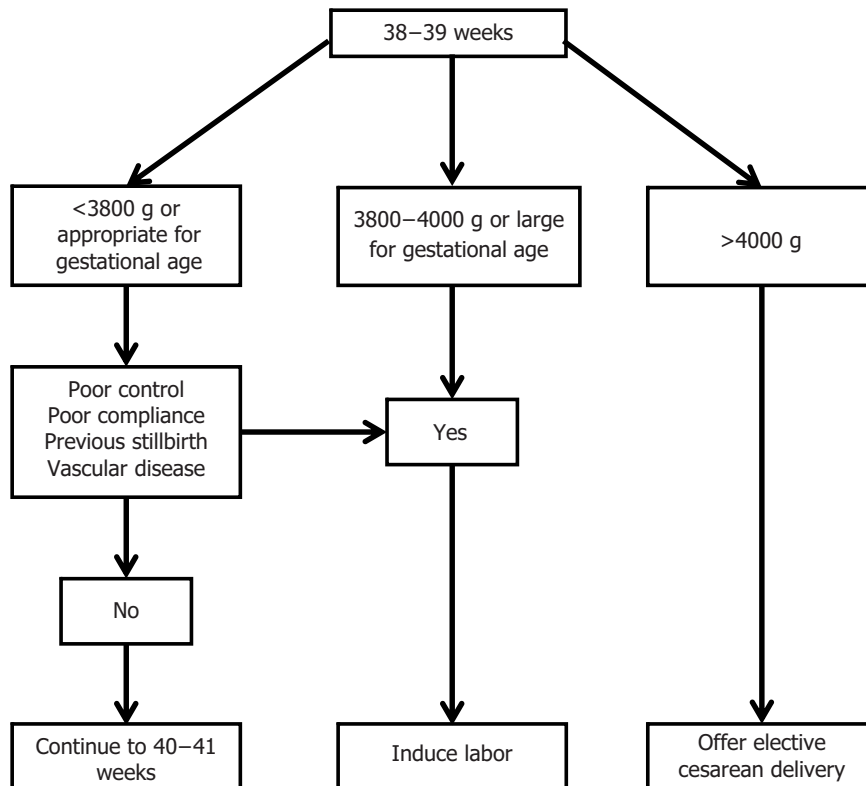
38–39 weeks

<3800 g or appropriate for gestational age

3800–4000 g or large for gestational age

>4000 g

Poor control
Poor compliance
Previous stillbirth
Vascular disease

Yes

No

Continue to 40–41 weeks

Induce labor

Offer elective cesarean delivery